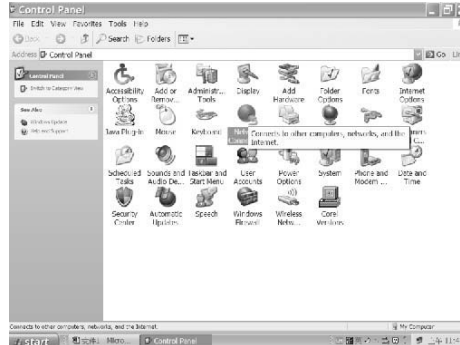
Control Panel

File Edit View Favorites Tools Help

Back Search Folders

Address Control Panel

Go

Control Panel

Switch to Category View

See Also

Windows Update

Help and Support

Accessibility Options

Add or Remov...

Administr... Tools

Display

Add Hardware

Folder Options

Fonts

Internet Options

Java Plug-in

Mouse

Keyboard

Netw... Conn...

Connects to other computers, networks, and the Internet.

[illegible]mers C...

Scheduled Tasks

Sounds and Audio De...

Taskbar and Start Menu

User Accounts

Power Options

System

Phone and Modem ...

Date and Time

Security Center

Automatic Updates

Speech

Windows Firewall

Wireless Netw...

Corel Versions

Connects to other computers, networks, and the Internet.

My Computer

start

Micro...

Control Panel